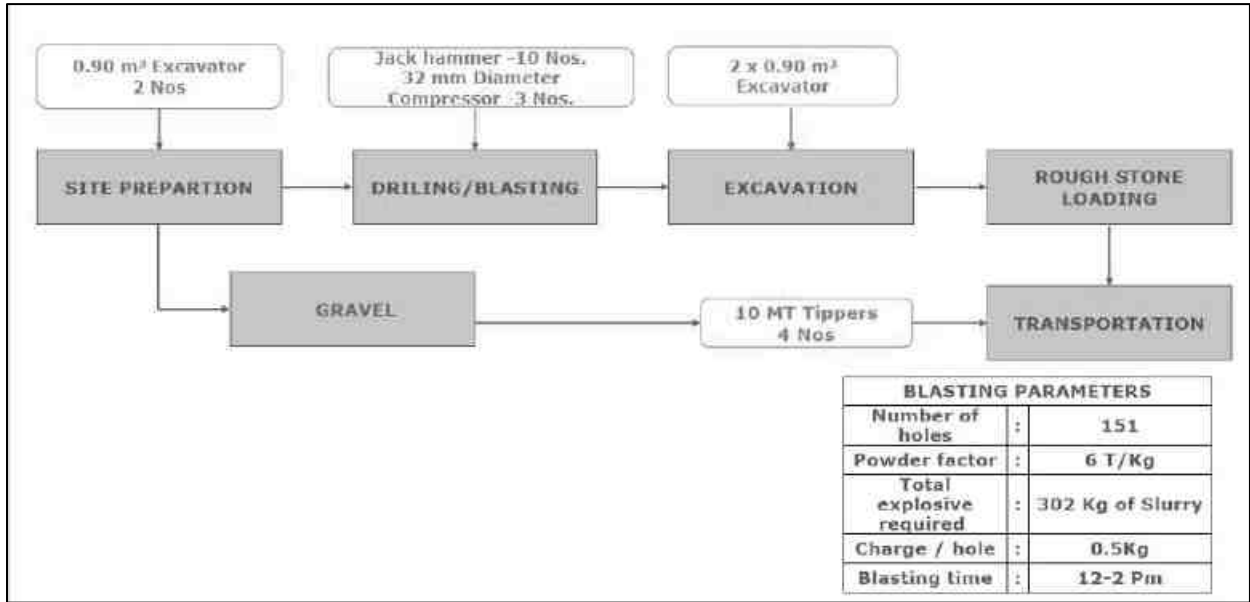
0.90 m³ Excavator 2 Nos

Jack hammer -10 Nos. 32 mm Diameter Compressor -3 Nos.

2 x 0.90 m³ Excavator

SITE PREPARTION

DRILING/BLASTING

EXCAVATION

ROUGH STONE LOADING

GRAVEL

10 MT Tippers 4 Nos

TRANSPORTATION

| BLASTING PARAMETERS | | |
|---|---|---|
| Number of holes | : | 151 |
| Powder factor | : | 6 T/Kg |
| Total explosive required | : | 302 Kg of Slurry |
| Charge / hole | : | 0.5Kg |
| Blasting time | : | 12-2 Pm |